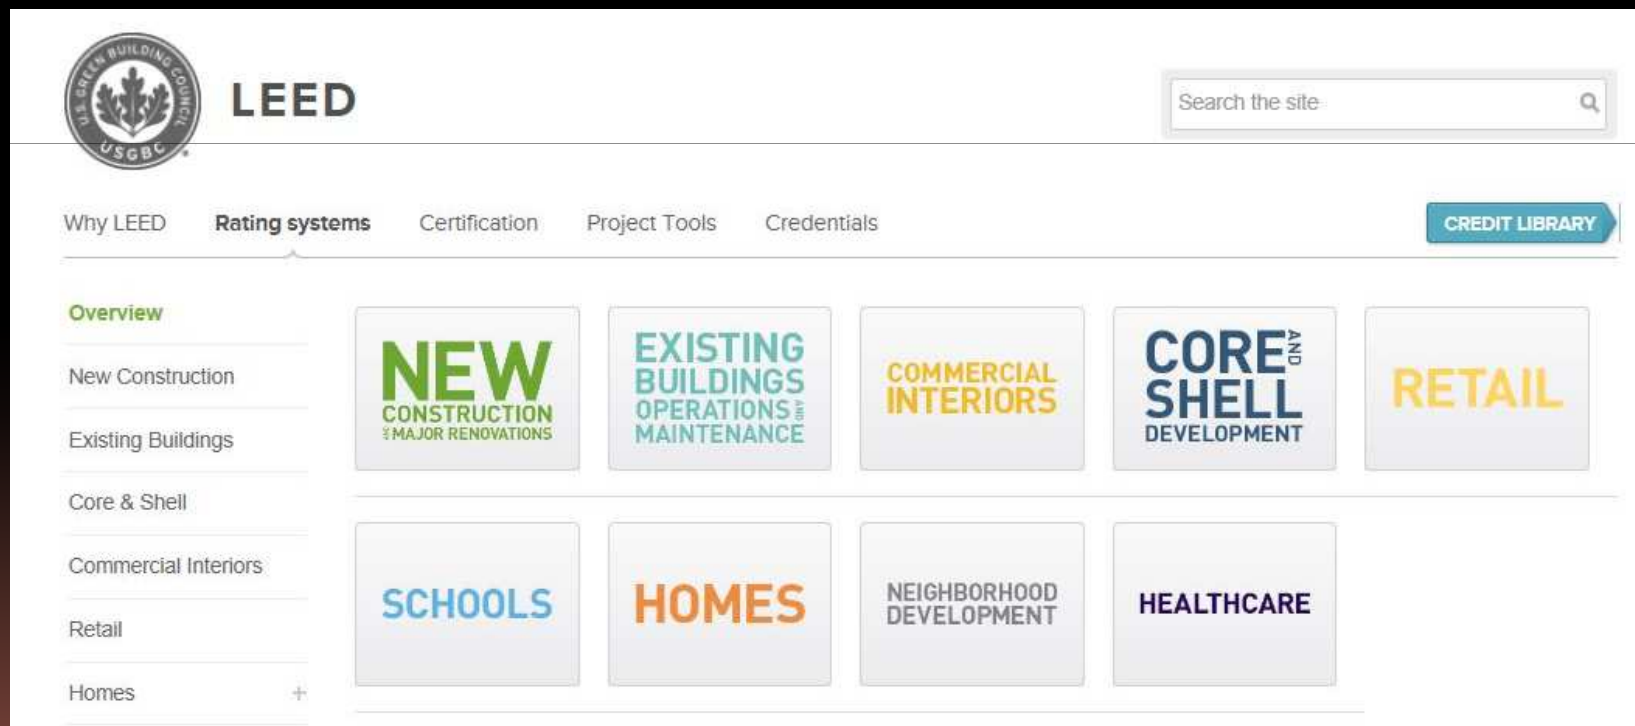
U.S. GREEN BUILDING COUNCIL USGBC

LEED

Search the site

Why LEED Rating systems Certification Project Tools Credentials

CREDIT LIBRARY

Overview

New Construction

Existing Buildings

Core & Shell

Commercial Interiors

Retail

Homes +

NEW CONSTRUCTION AND MAJOR RENOVATIONS

EXISTING BUILDINGS OPERATIONS AND MAINTENANCE

COMMERCIAL INTERIORS

CORE AND SHELL DEVELOPMENT

RETAIL

SCHOOLS

HOMES

NEIGHBORHOOD DEVELOPMENT

HEALTHCARE